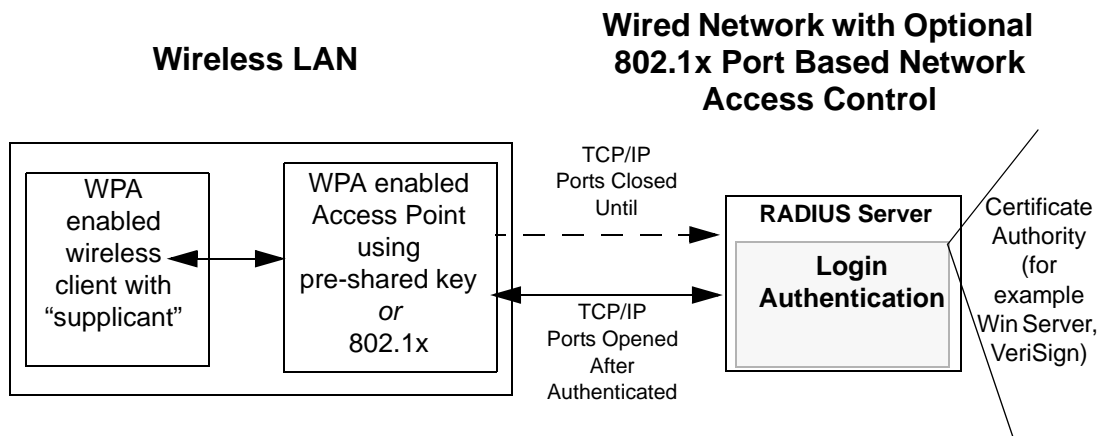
Wireless LAN

Wired Network with Optional 802.1x Port Based Network Access Control

WPA enabled wireless client with "supplicant"

WPA enabled Access Point using pre-shared key *or* 802.1x

TCP/IP Ports Closed Until

TCP/IP Ports Opened After Authenticated

RADIUS Server

Login Authentication

Certificate Authority (for example Win Server, VeriSign)